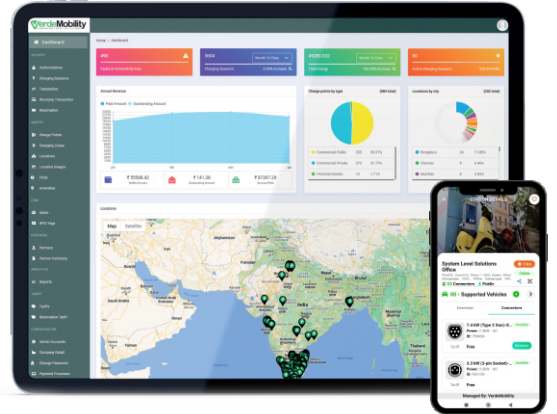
VerdeMobility

Dashboard

Authorizations
Charging Sessions
Transaction
Wholesale Transaction
Reservation

Charge Points
Charging Zones
Locations
Location Images
Tariffs
Amenities

Users
RFID Tags

Partners
Partner Contracts

Reports

Audits
Reservation Tariff

Admin Accounts
Company Detail
Manage Payments
Payment Processes

Home / Dashboard

Month To Date
Month To Date

Charging Sessions
Total Energy
Active Charging Sessions

Annual Revenue

Paid Amount
Outstanding Amount

₹ 95936.42
₹ 141.36
₹ 67307.29

Chargepoints by type
Commercial Public
Commercial Private
Personal Society

Locations by city

Locations

Map
Satellite

Pakistan
India
Bangladesh
Myanmar (Burma)
Sri Lanka

System Level Solutions Office
Open
03 Connectors
Public
08 - Supported Vehicles
Overview
Connectors
7.4 kW (Type 2 Non-Tethered)
3.3 kW (3-pin Socket)
Free
Available
Managed By: VerdeMobility